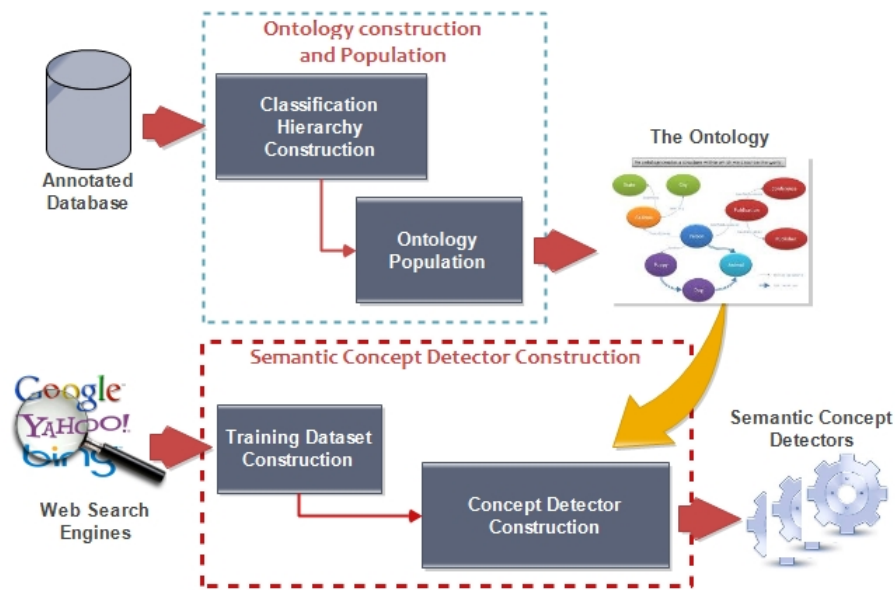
Ontology construction and Population

Annotated Database

Classification Hierarchy Construction

Ontology Population

The Ontology

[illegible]

Semantic Concept Detector Construction

Google
YAHOO!
bing

Web Search Engines

Training Dataset Construction

Concept Detector Construction

Semantic Concept Detectors